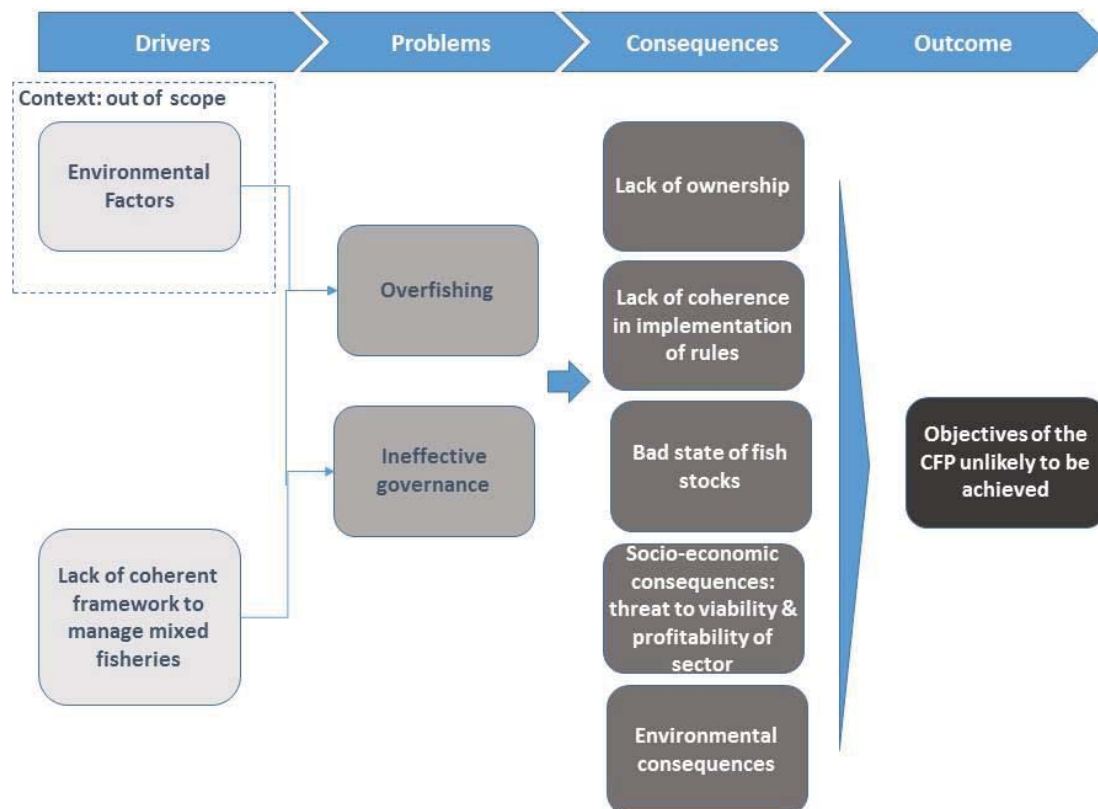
Drivers

Problems

Consequences

Outcome

Context: out of scope

Environmental Factors

Lack of coherent framework to manage mixed fisheries

Overfishing

Ineffective governance

Lack of ownership

Lack of coherence in implementation of rules

Bad state of fish stocks

Socio-economic consequences: threat to viability & profitability of sector

Environmental consequences

Objectives of the CFP unlikely to be achieved